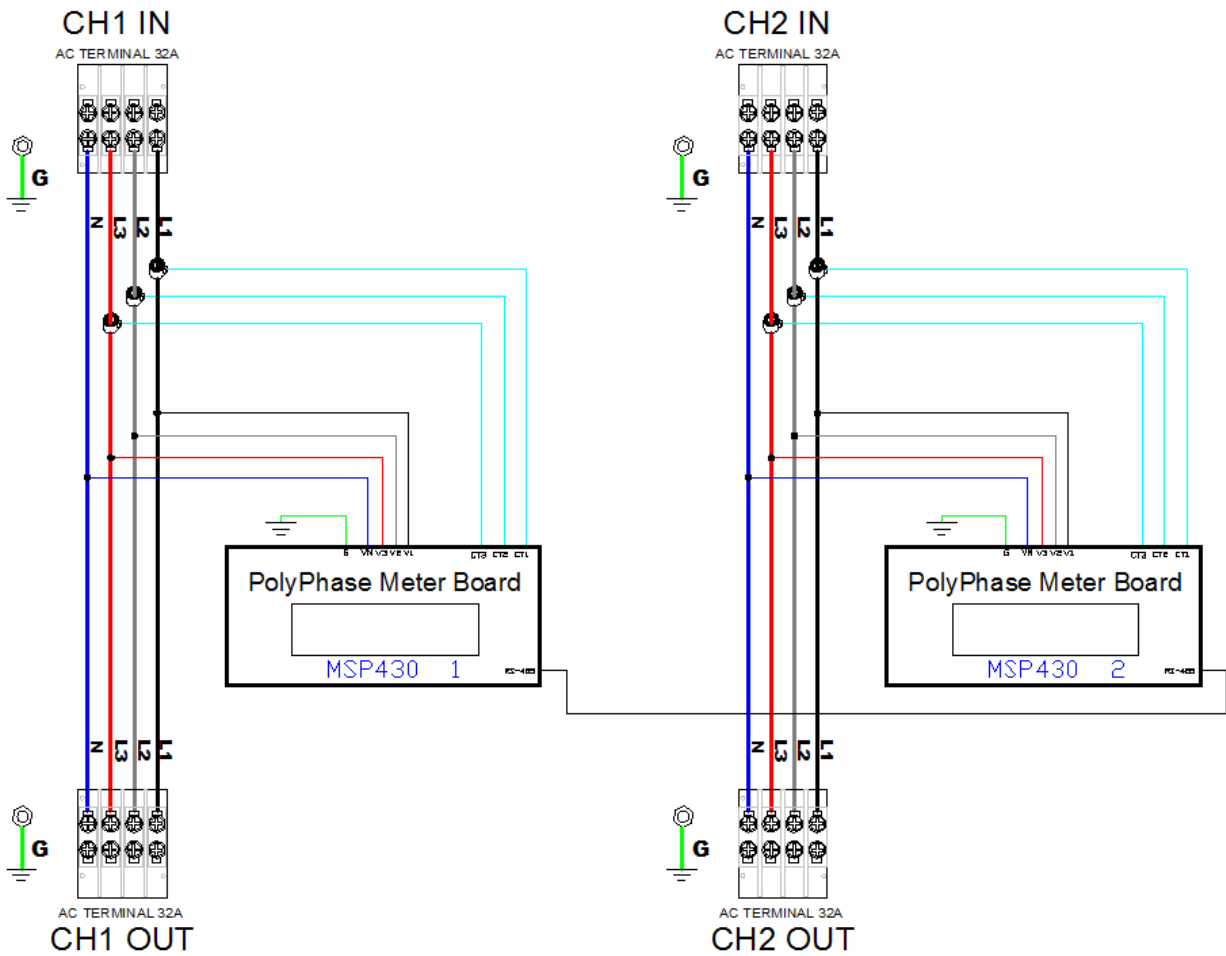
CH1 IN
AC TERMINAL 32A

G

N L3 L2 L1

G VN V3 V2 V1 CT3 CT2 CT1
PolyPhase Meter Board
MSP430 1
RS-485

N L3 L2 L1

G

AC TERMINAL 32A
CH1 OUT

CH2 IN
AC TERMINAL 32A

G

N L3 L2 L1

G VN V3 V2 V1 CT3 CT2 CT1
PolyPhase Meter Board
MSP430 2
RS-485

N L3 L2 L1

G

AC TERMINAL 32A
CH2 OUT